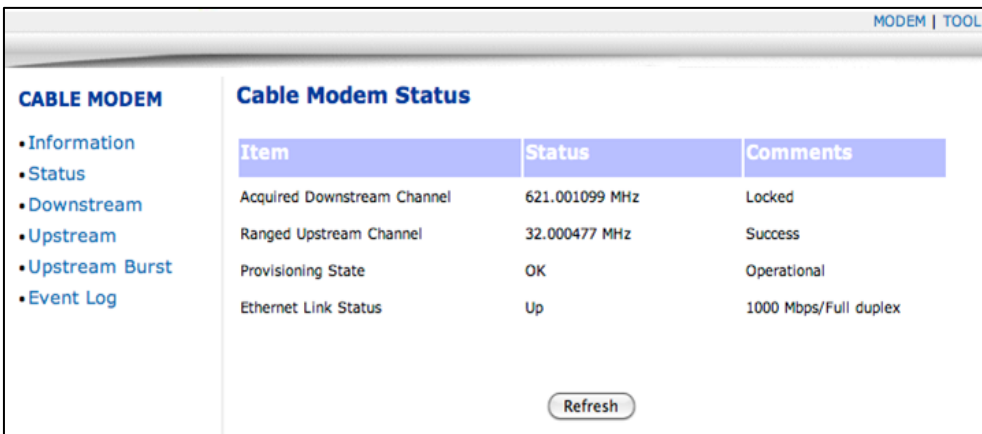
MODEM | TOOL

CABLE MODEM

•Information
•Status
•Downstream
•Upstream
•Upstream Burst
•Event Log

Cable Modem Status

| Item | Status | Comments |
|---|---|---|
| Acquired Downstream Channel | 621.001099 MHz | Locked |
| Ranged Upstream Channel | 32.000477 MHz | Success |
| Provisioning State | OK | Operational |
| Ethernet Link Status | Up | 1000 Mbps/Full duplex |

Refresh